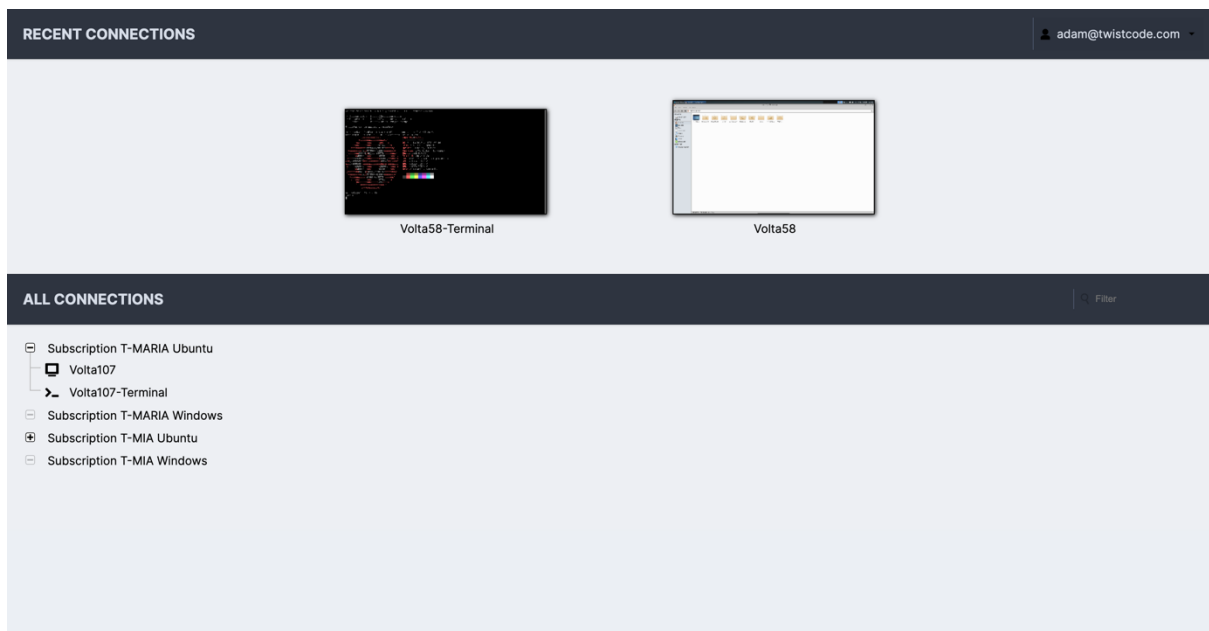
RECENT CONNECTIONS

adam@twistcode.com

Volta58-Terminal

Volta58

ALL CONNECTIONS

Filter

Subscription T-MARIA Ubuntu

Volta107

Volta107-Terminal

Subscription T-MARIA Windows

Subscription T-MIA Ubuntu

Subscription T-MIA Windows